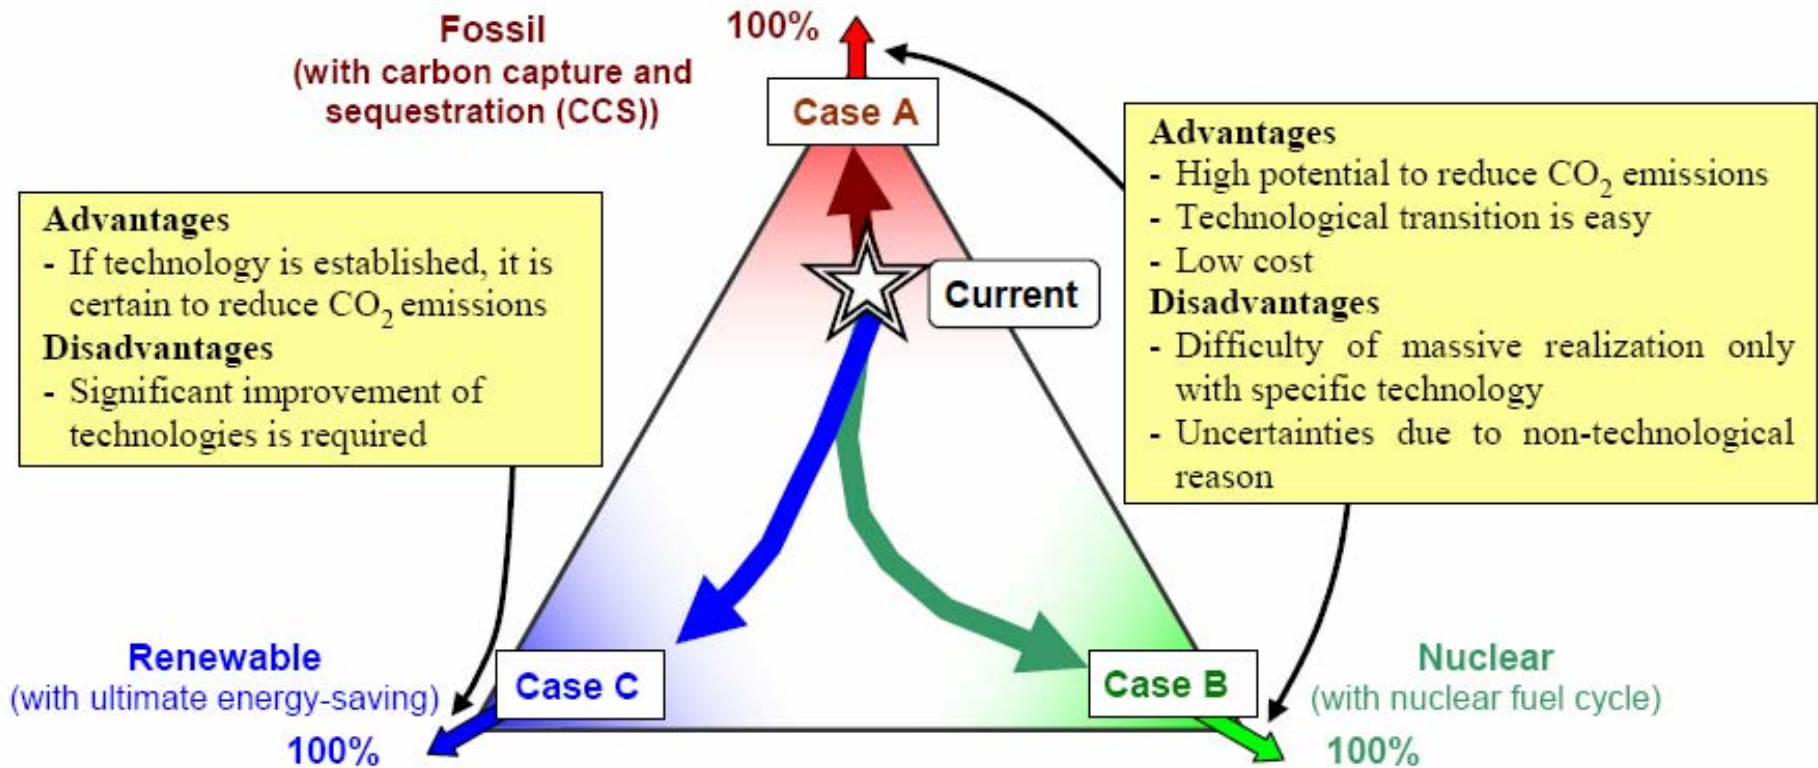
Fossil
(with carbon capture and sequestration (CCS))

100%

Case A

Advantages
- High potential to reduce $CO_2$ emissions
- Technological transition is easy
- Low cost
Disadvantages
- Difficulty of massive realization only with specific technology
- Uncertainties due to non-technological reason

Advantages
- If technology is established, it is certain to reduce $CO_2$ emissions
Disadvantages
- Significant improvement of technologies is required

Current

Renewable
(with ultimate energy-saving)
100%

Case C

Case B

Nuclear
(with nuclear fuel cycle)
100%